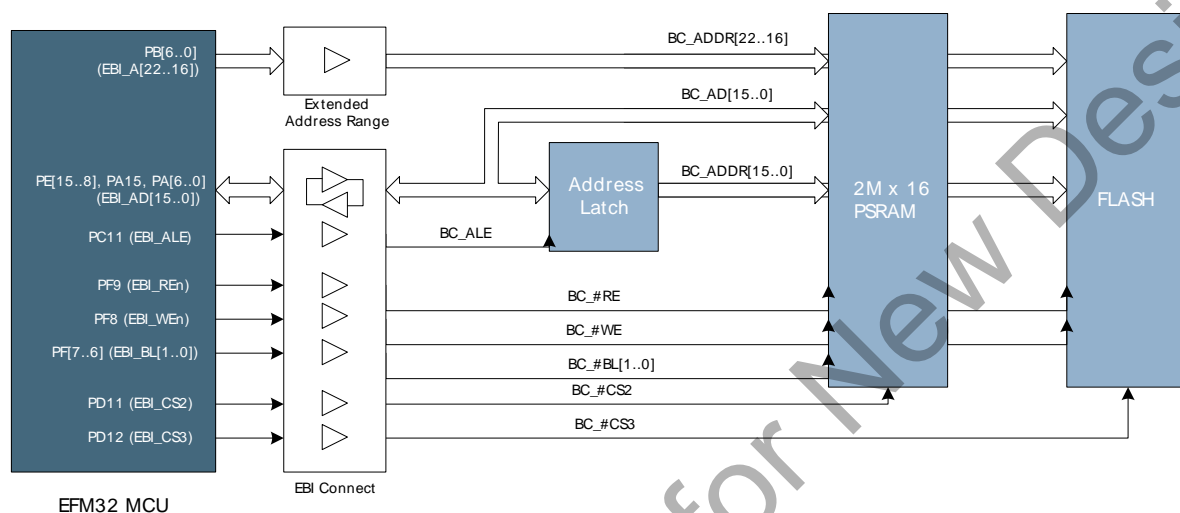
PB[6..0]
(EBI_A[22..16])

Extended Address Range

BC_ADDR[22..16]

BC_AD[15..0]

PE[15..8], PA15, PA[6..0]
(EBI_AD[15..0])

Address Latch

BC_ADDR[15..0]

2M x 16 PSRAM

FLASH

PC11 (EBI_ALE)

BC_ALE

PF9 (EBI_REn)

BC_#RE

PF8 (EBI_WEn)

BC_#WE

PF[7..6] (EBI_BL[1..0])

BC_#BL[1..0]

BC_#CS2

PD11 (EBI_CS2)

PD12 (EBI_CS3)

BC_#CS3

EBI Connect

EFM32 MCU

Not Recommended for New Designs